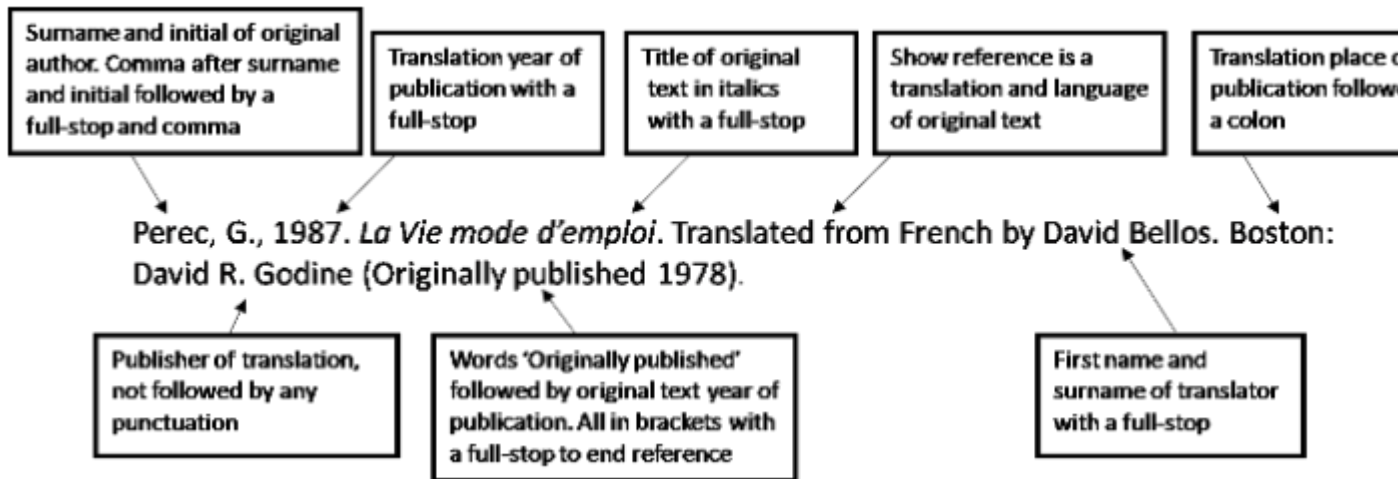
Surname and initial of original author. Comma after surname and initial followed by a full-stop and comma

Translation year of publication with a full-stop

Title of original text in italics with a full-stop

Show reference is a translation and language of original text

Translation place o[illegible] publication followe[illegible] a colon

Perec, G., 1987. *La Vie mode d'emploi*. Translated from French by David Bellos. Boston: David R. Godine (Originally published 1978).

Publisher of translation, not followed by any punctuation

Words 'Originally published' followed by original text year of publication. All in brackets with a full-stop to end reference

First name and surname of translator with a full-stop